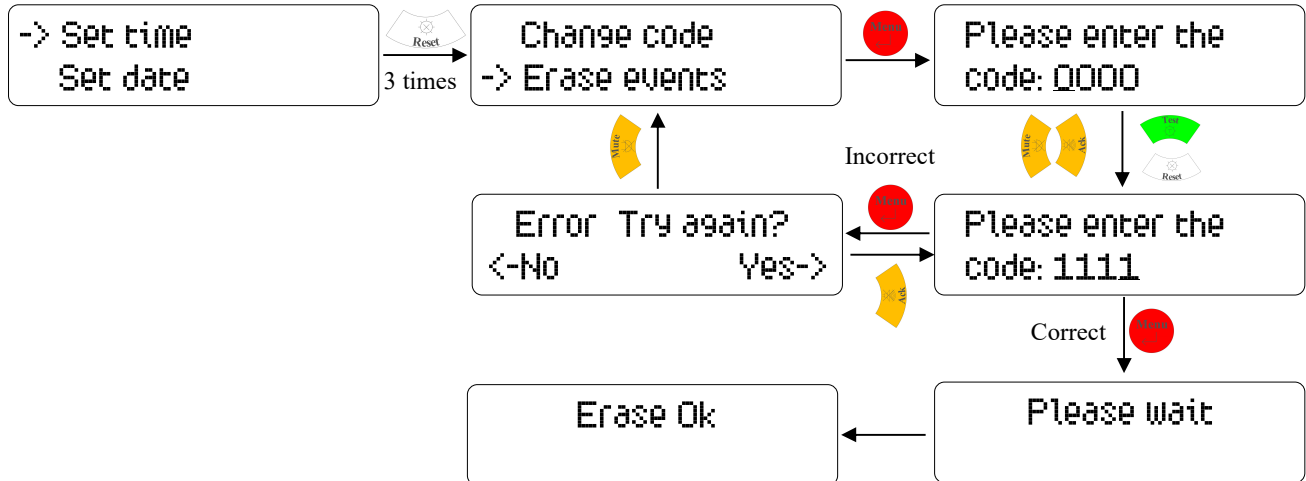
-> Set time
Set date

Reset

3 times

Change code
-> Erase events

Menu

Please enter the
code: 0000

Mute

Mute

Ack

Test

Reset

Incorrect

Error Try again?
<-No Yes->

Menu

Please enter the
code: 1111

Ack

Correct

Menu

Erase Ok

Please wait